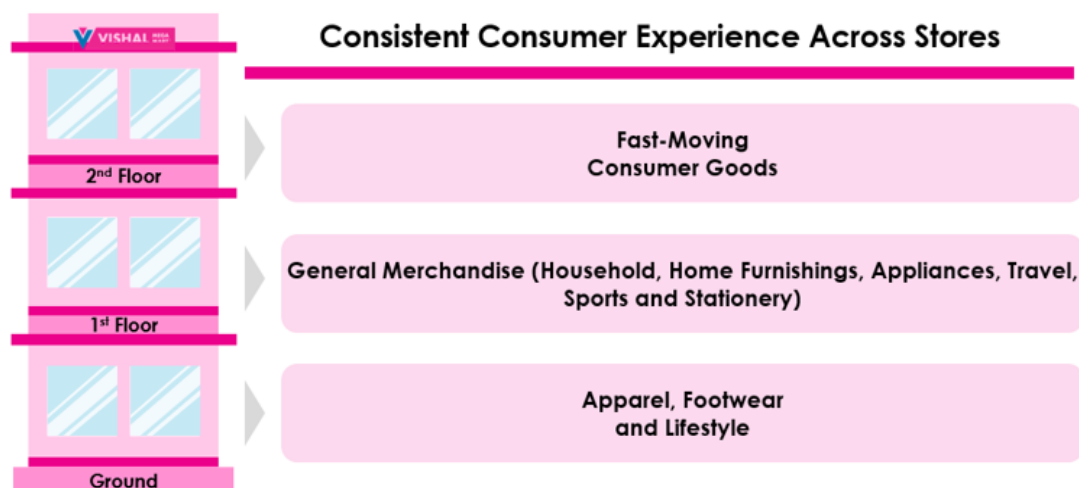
VISHAL MEGA MART

Consistent Consumer Experience Across Stores

2nd Floor

Fast-Moving Consumer Goods

1st Floor

General Merchandise (Household, Home Furnishings, Appliances, Travel, Sports and Stationery)

Ground

Apparel, Footwear and Lifestyle